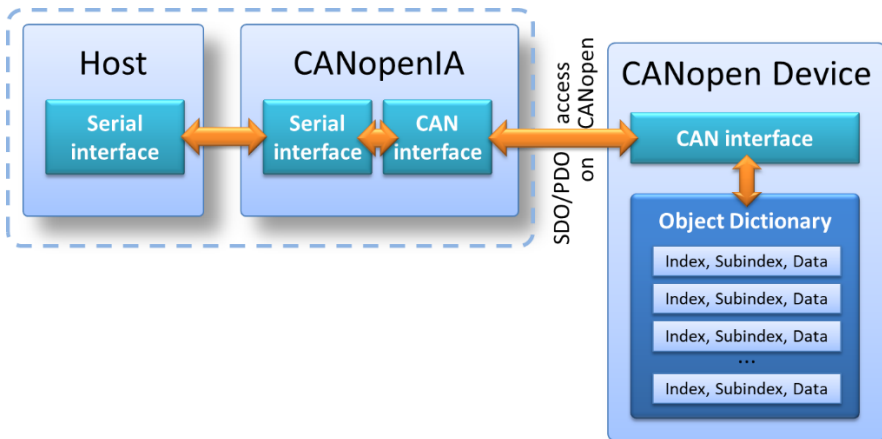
Host

Serial interface

CANopenIA

Serial interface

CAN interface

SDO/PDO access on CANopen

CANopen Device

CAN interface

Object Dictionary

Index, Subindex, Data

Index, Subindex, Data

Index, Subindex, Data

...

Index, Subindex, Data